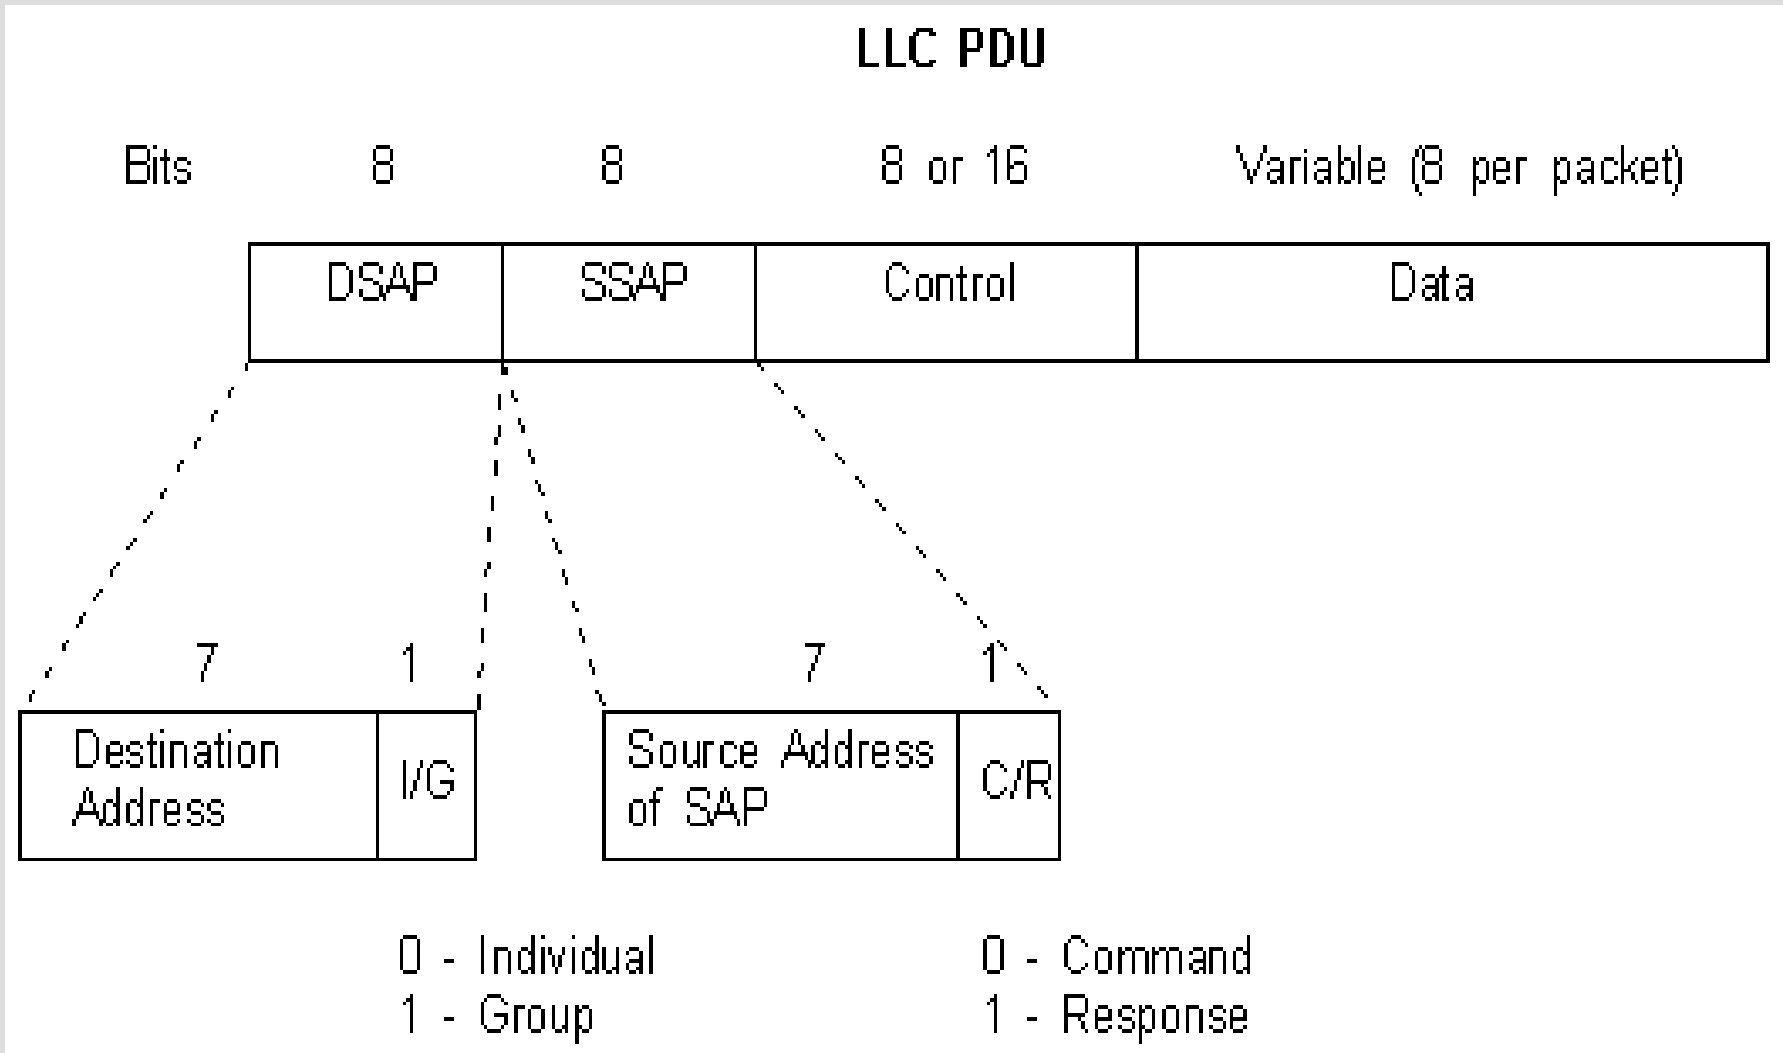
LLC PDU

Bits 8 8 8 or 16 Variable (8 per packet)

| DSAP | SSAP | Control | Data |
|---|---|---|---|

7 1

| Destination Address | I/G |
|---|---|

7 1

| Source Address of SAP | C/R |
|---|---|

0 - Individual
1 - Group

0 - Command
1 - Response